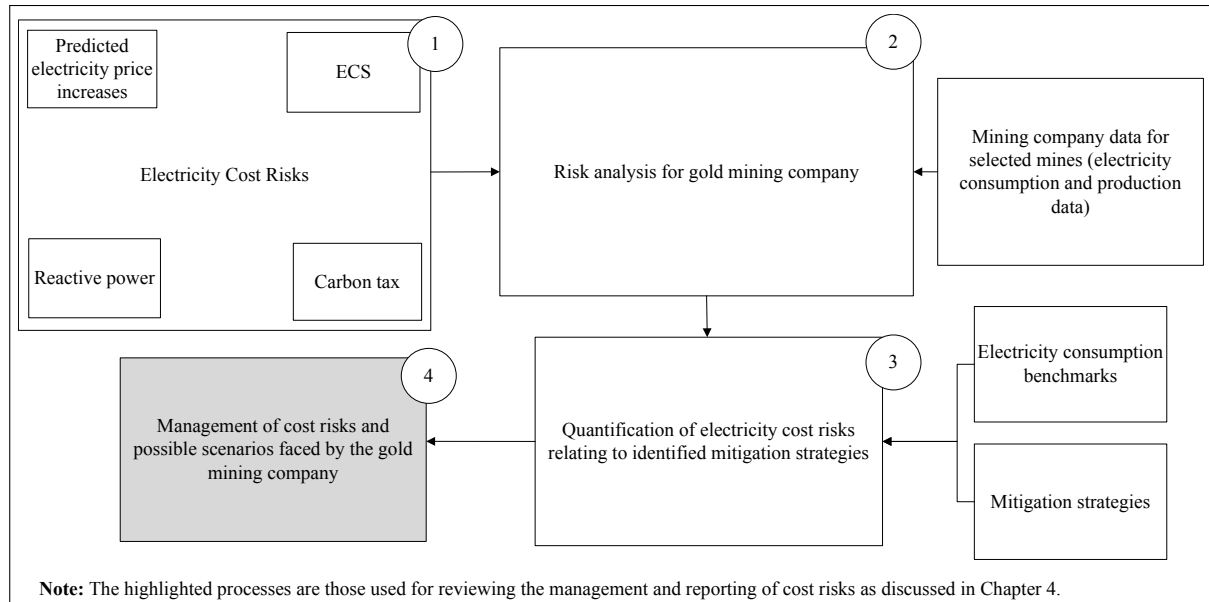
Predicted electricity price increases

ECS

1

Electricity Cost Risks

Reactive power

Carbon tax

2

Risk analysis for gold mining company

Mining company data for selected mines (electricity consumption and production data)

4

Management of cost risks and possible scenarios faced by the gold mining company

3

Quantification of electricity cost risks relating to identified mitigation strategies

Electricity consumption benchmarks

Mitigation strategies

**Note:** The highlighted processes are those used for reviewing the management and reporting of cost risks as discussed in Chapter 4.